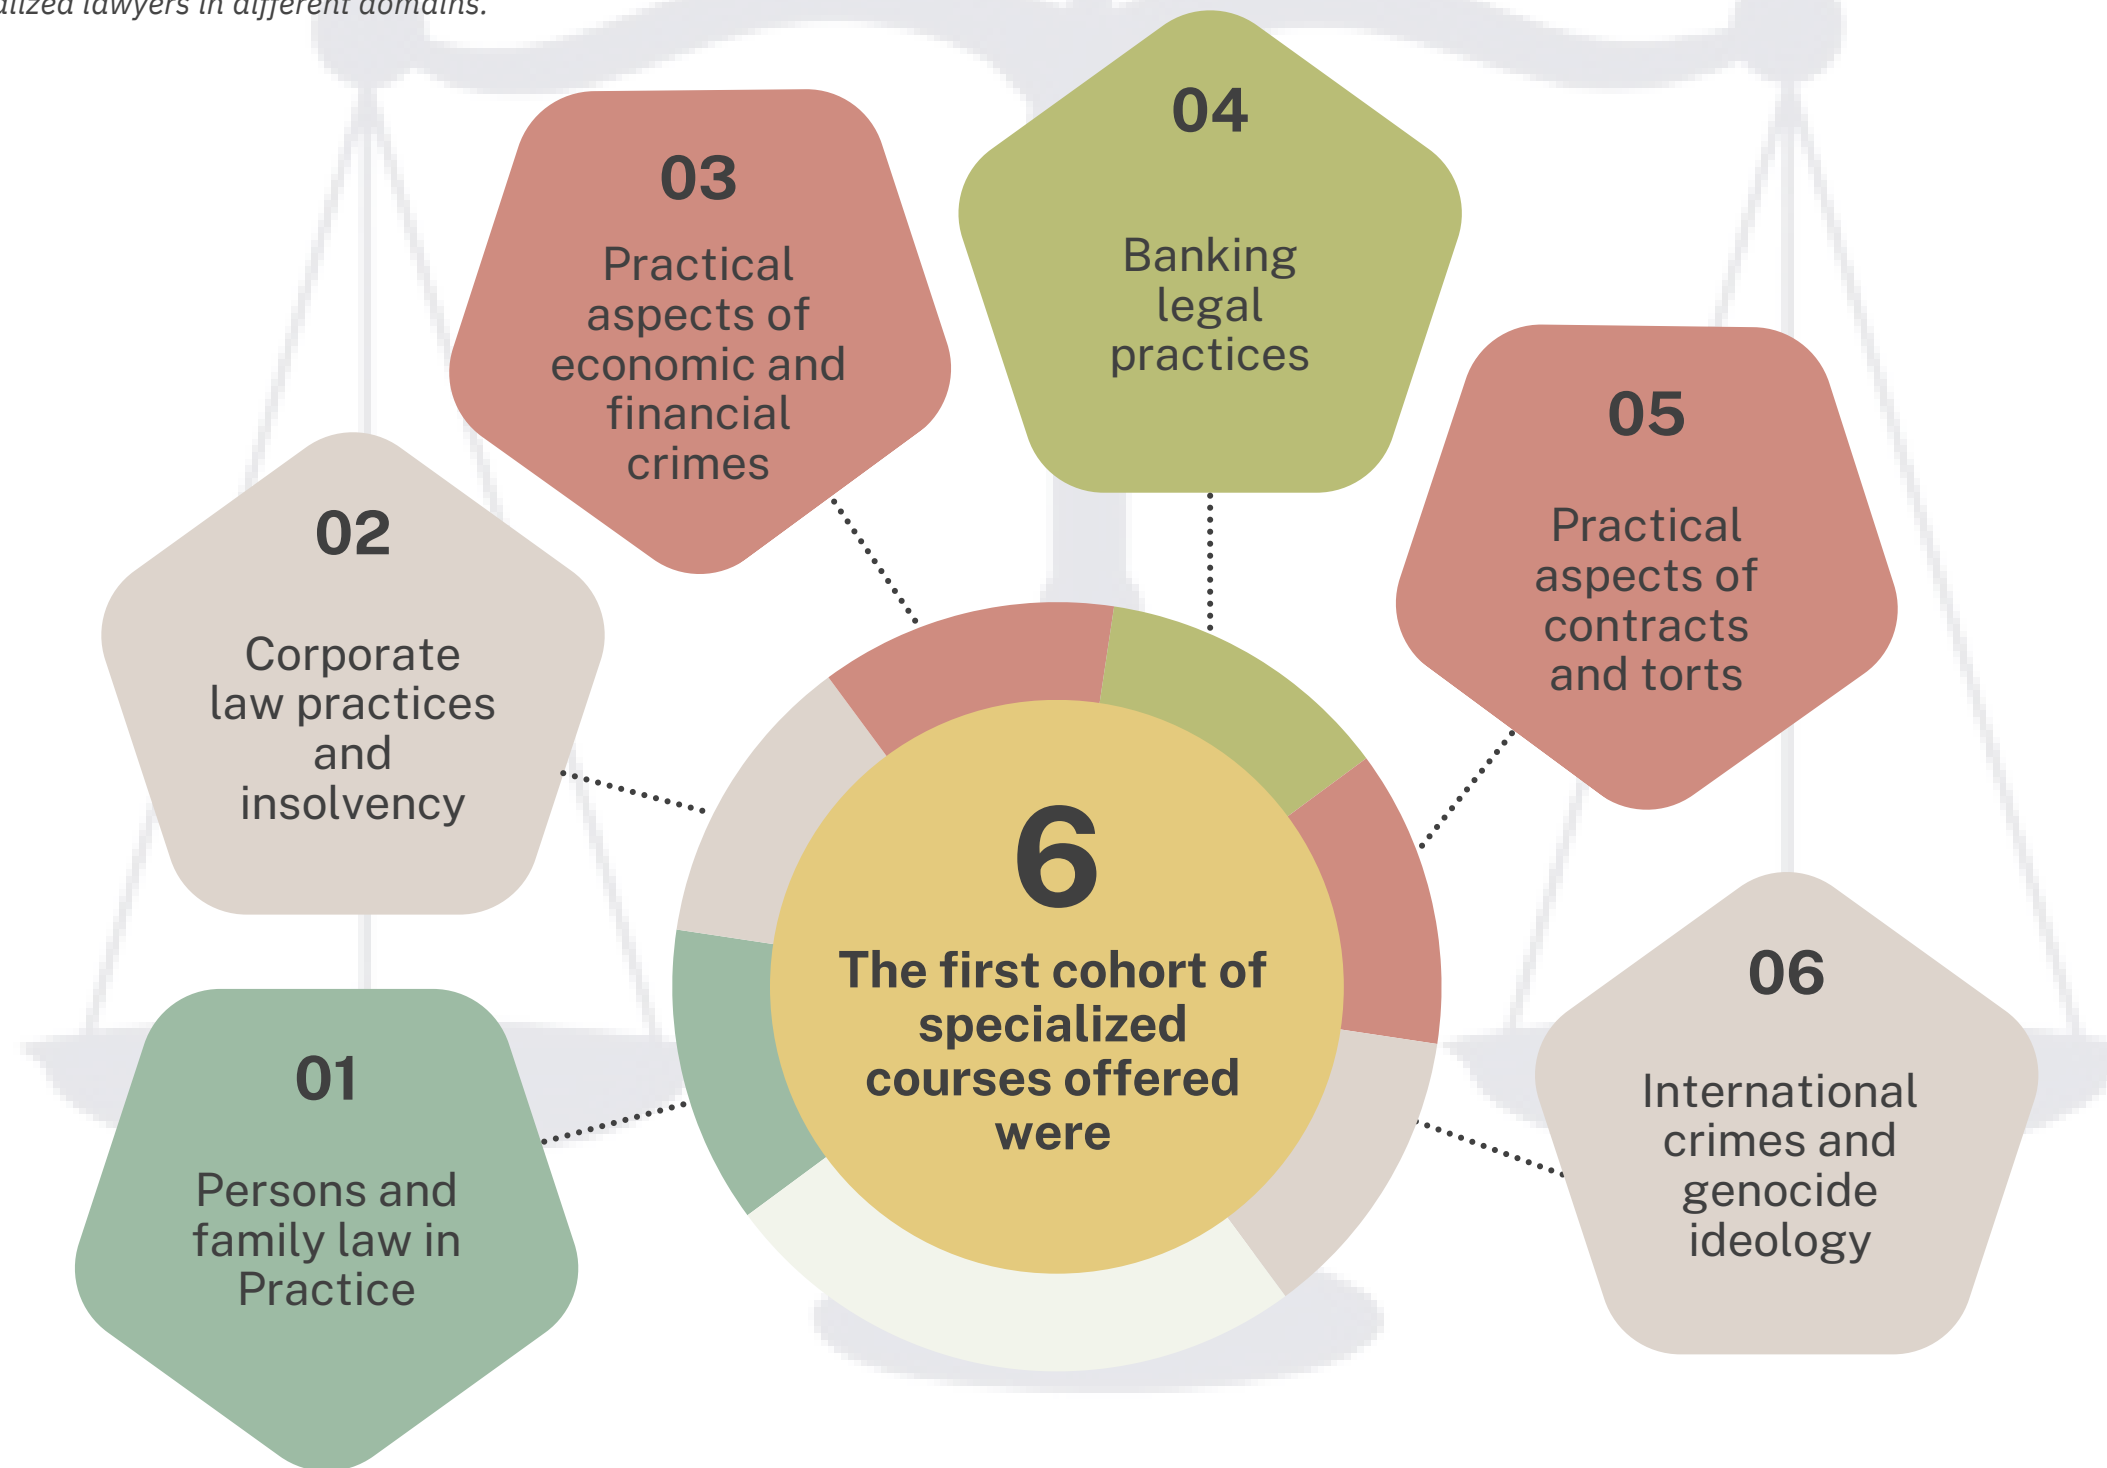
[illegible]alized lawyers in different domains.

6
The first cohort of specialized courses offered were

01
Persons and family law in Practice

02
Corporate law practices and insolvency

03
Practical aspects of economic and financial crimes

04
Banking legal practices

05
Practical aspects of contracts and torts

06
International crimes and genocide ideology